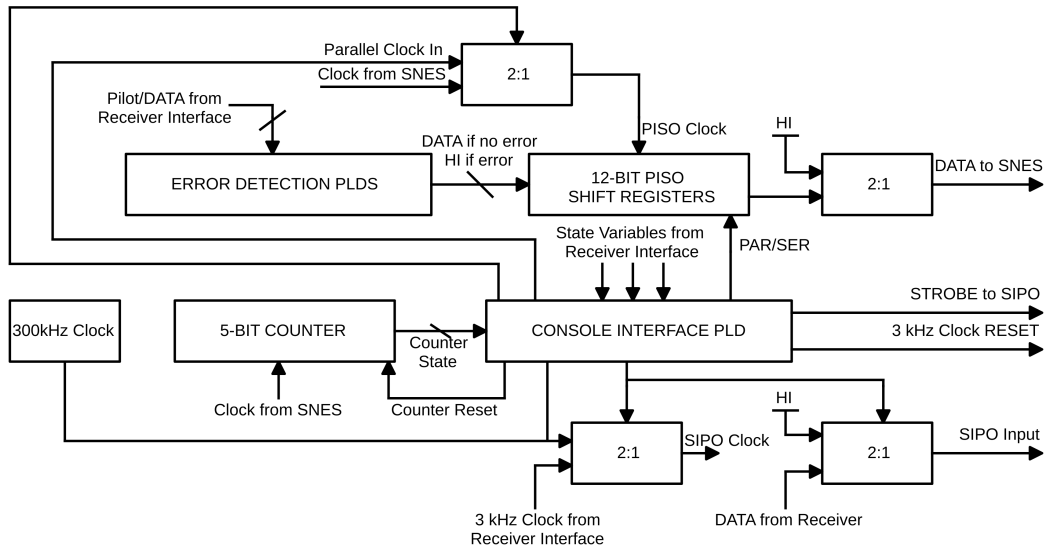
Parallel Clock In
Clock from SNES
2:1
Pilot/DATA from Receiver Interface
PISO Clock
HI
DATA if no error
HI if error
ERROR DETECTION PLDS
12-BIT PISO SHIFT REGISTERS
2:1
DATA to SNES
State Variables from Receiver Interface
PAR/SER
STROBE to SIPO
300kHz Clock
5-BIT COUNTER
CONSOLE INTERFACE PLD
3 kHz Clock RESET
Counter State
Clock from SNES
Counter Reset
HI
2:1
SIPO Clock
2:1
SIPO Input
3 kHz Clock from Receiver Interface
DATA from Receiver